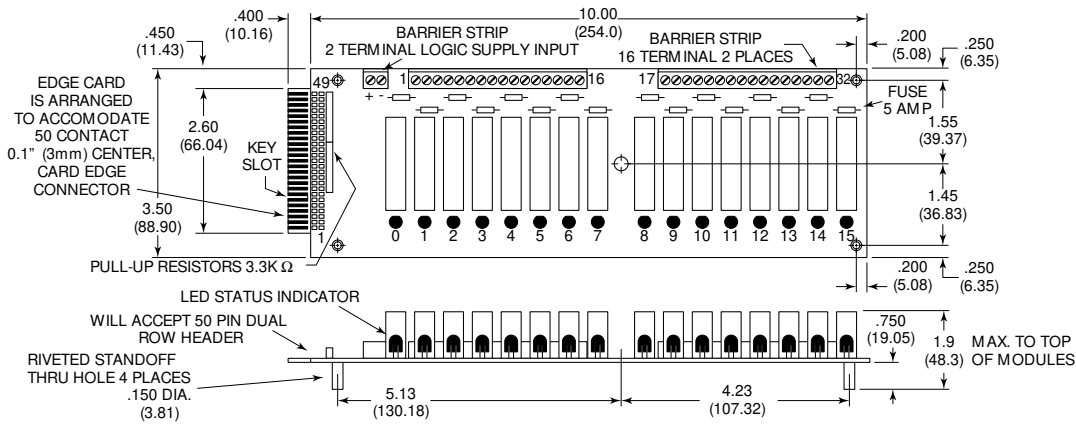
.450
(11.43)

.400
(10.16)

10.00
(254.0)

BARRIER STRIP
2 TERMINAL LOGIC SUPPLY INPUT

BARRIER STRIP
16 TERMINAL 2 PLACES

.200
(5.08)

.250
(6.35)

EDGE CARD IS ARRANGED TO ACCOMODATE 50 CONTACT 0.1" (3mm) CENTER, CARD EDGE CONNECTOR

49

+ -

1

16

17

32

FUSE
5 AMP

2.60
(66.04)

KEY
SLOT

1.55
(39.37)

1.45
(36.83)

3.50
(88.90)

1

0 1 2 3 4 5 6 7 8 9 10 11 12 13 14 15

PULL-UP RESISTORS 3.3K Ω

.200
(5.08)

.250
(6.35)

LED STATUS INDICATOR

WILL ACCEPT 50 PIN DUAL ROW HEADER

.750
(19.05)

1.9
(48.3)

MAX. TO TOP OF MODULES

RIVETED STANDOFF THRU HOLE 4 PLACES
.150 DIA.
(3.81)

5.13
(130.18)

4.23
(107.32)